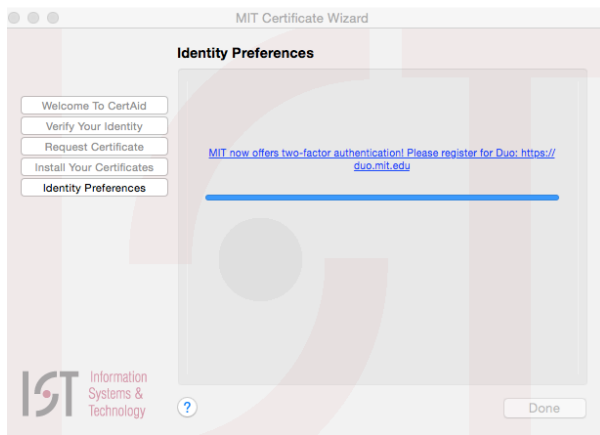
MIT Certificate Wizard

Identity Preferences

Welcome To CertAid
Verify Your Identity
Request Certificate
Install Your Certificates
Identity Preferences

MIT now offers two-factor authentication! Please register for Duo: https://duo.mit.edu

IST Information Systems & Technology

?

Done